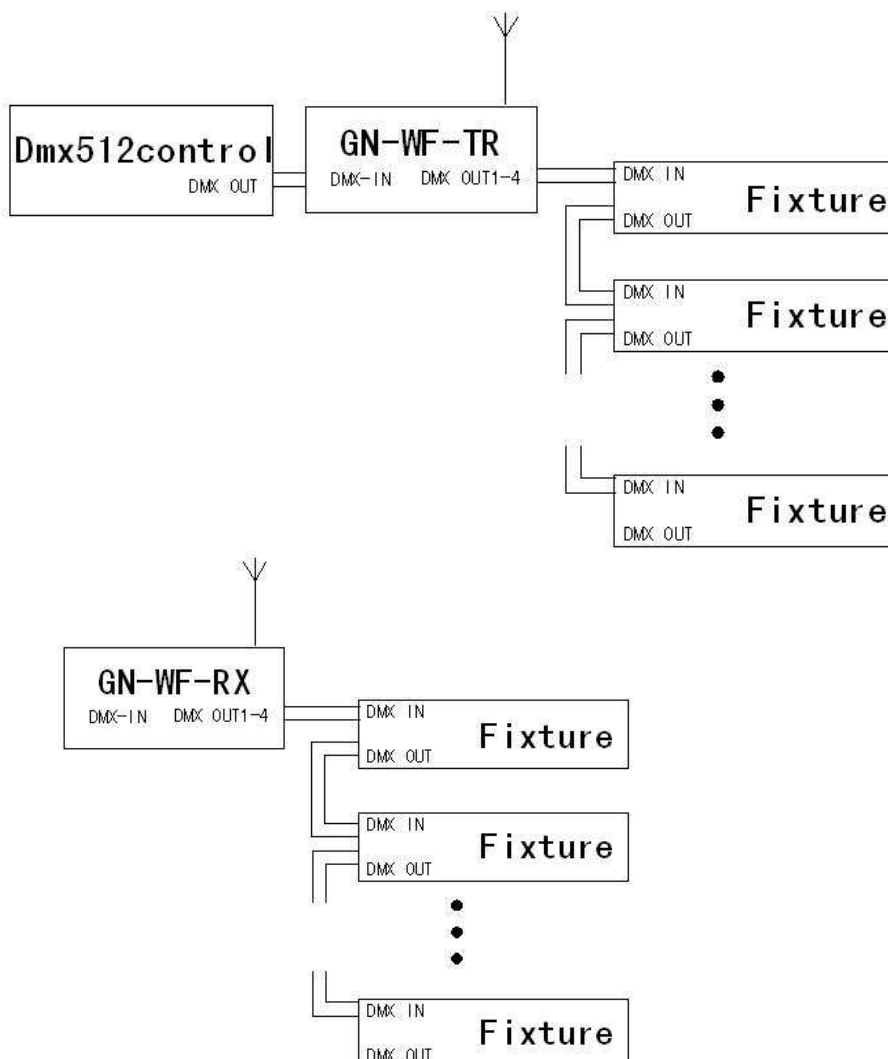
Dmx512control
DMX OUT

GN-WF-TR
DMX-IN DMX OUT1-4

DMX IN
DMX OUT
Fixture

DMX IN
DMX OUT
Fixture

DMX IN
DMX OUT
Fixture

GN-WF-RX
DMX-IN DMX OUT1-4

DMX IN
DMX OUT
Fixture

DMX IN
DMX OUT
Fixture

DMX IN
DMX OUT
Fixture